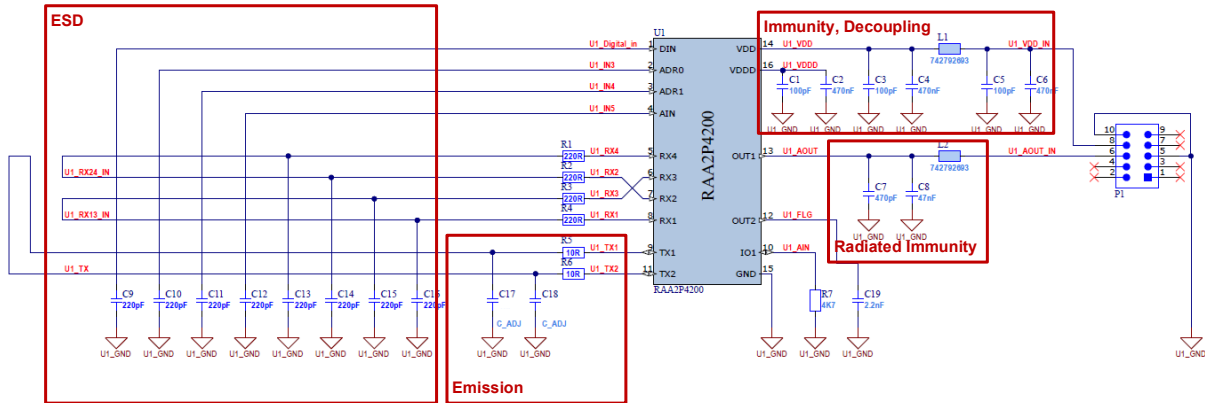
ESD

Immunity, Decoupling

Radiated Immunity

Emission

U1
RAA2P4200
RAA2P4200

U1_Digital_in 1 DIN
U1_IN3 2 ADR0
U1_IN4 3 ADR1
U1_IN5 4 AIN
R1 220R U1_RX4 5 RX4
R2 220R U1_RX2 6 RX3
R3 220R U1_RX3 7 RX2
R4 220R U1_RX1 8 RX1
R5 10R U1_TX1 9 TX1
R6 10R U1_TX2 11 TX2

U1_RX24_IN
U1_RX13_IN
U1_TX

VDD 14 U1_VDD
VDDD 16 U1_VDDD
OUT1 13 U1_AOUT
OUT2 12 U1_FLG
IO1 10 U1_AIN
GND 15

L1 742792693
U1_VDD_IN
L2 742792693
U1_AOUT_IN

C1 100pF
C2 470nF
C3 100pF
C4 470nF
C5 100pF
C6 470nF
C7 470pF
C8 47nF
R7 4K7
C19 2.2nF

C9 220pF
C10 220pF
C11 220pF
C12 220pF
C13 220pF
C14 220pF
C15 220pF
C16 220pF
C17 C_ADJ
C18 C_ADJ

P1
10 9
8 7
6 5
4 3
2 1

U1_GND U1_GND U1_GND U1_GND U1_GND U1_GND U1_GND U1_GND U1_GND U1_GND U1_GND U1_GND U1_GND
U1_GND U1_GND U1_GND U1_GND U1_GND U1_GND U1_GND U1_GND U1_GND U1_GND U1_GND